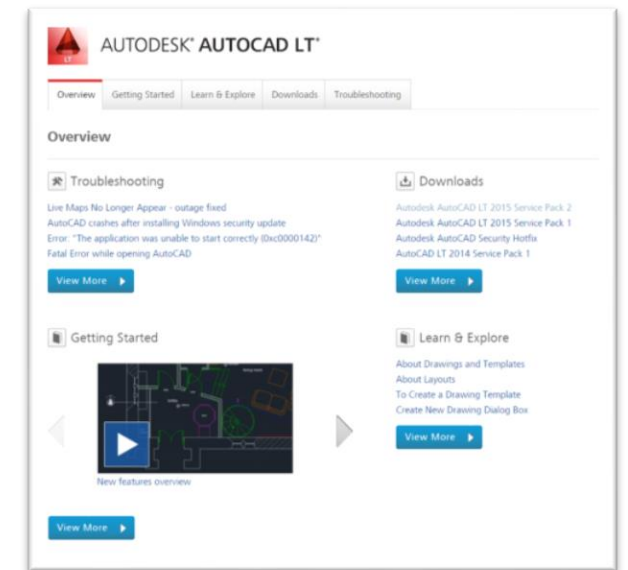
LT

AUTODESK® AUTOCAD LT®

Overview | Getting Started | Learn & Explore | Downloads | Troubleshooting

Overview

Troubleshooting

Live Maps No Longer Appear - outage fixed
AutoCAD crashes after installing Windows security update
Error: "The application was unable to start correctly (0xc0000142)"
Fatal Error while opening AutoCAD

View More

Downloads

Autodesk AutoCAD LT 2015 Service Pack 2
Autodesk AutoCAD LT 2015 Service Pack 1
Autodesk AutoCAD Security Hotfix
AutoCAD LT 2014 Service Pack 1

View More

Getting Started

New features overview

View More

Learn & Explore

About Drawings and Templates
About Layouts
To Create a Drawing Template
Create New Drawing Dialog Box

View More